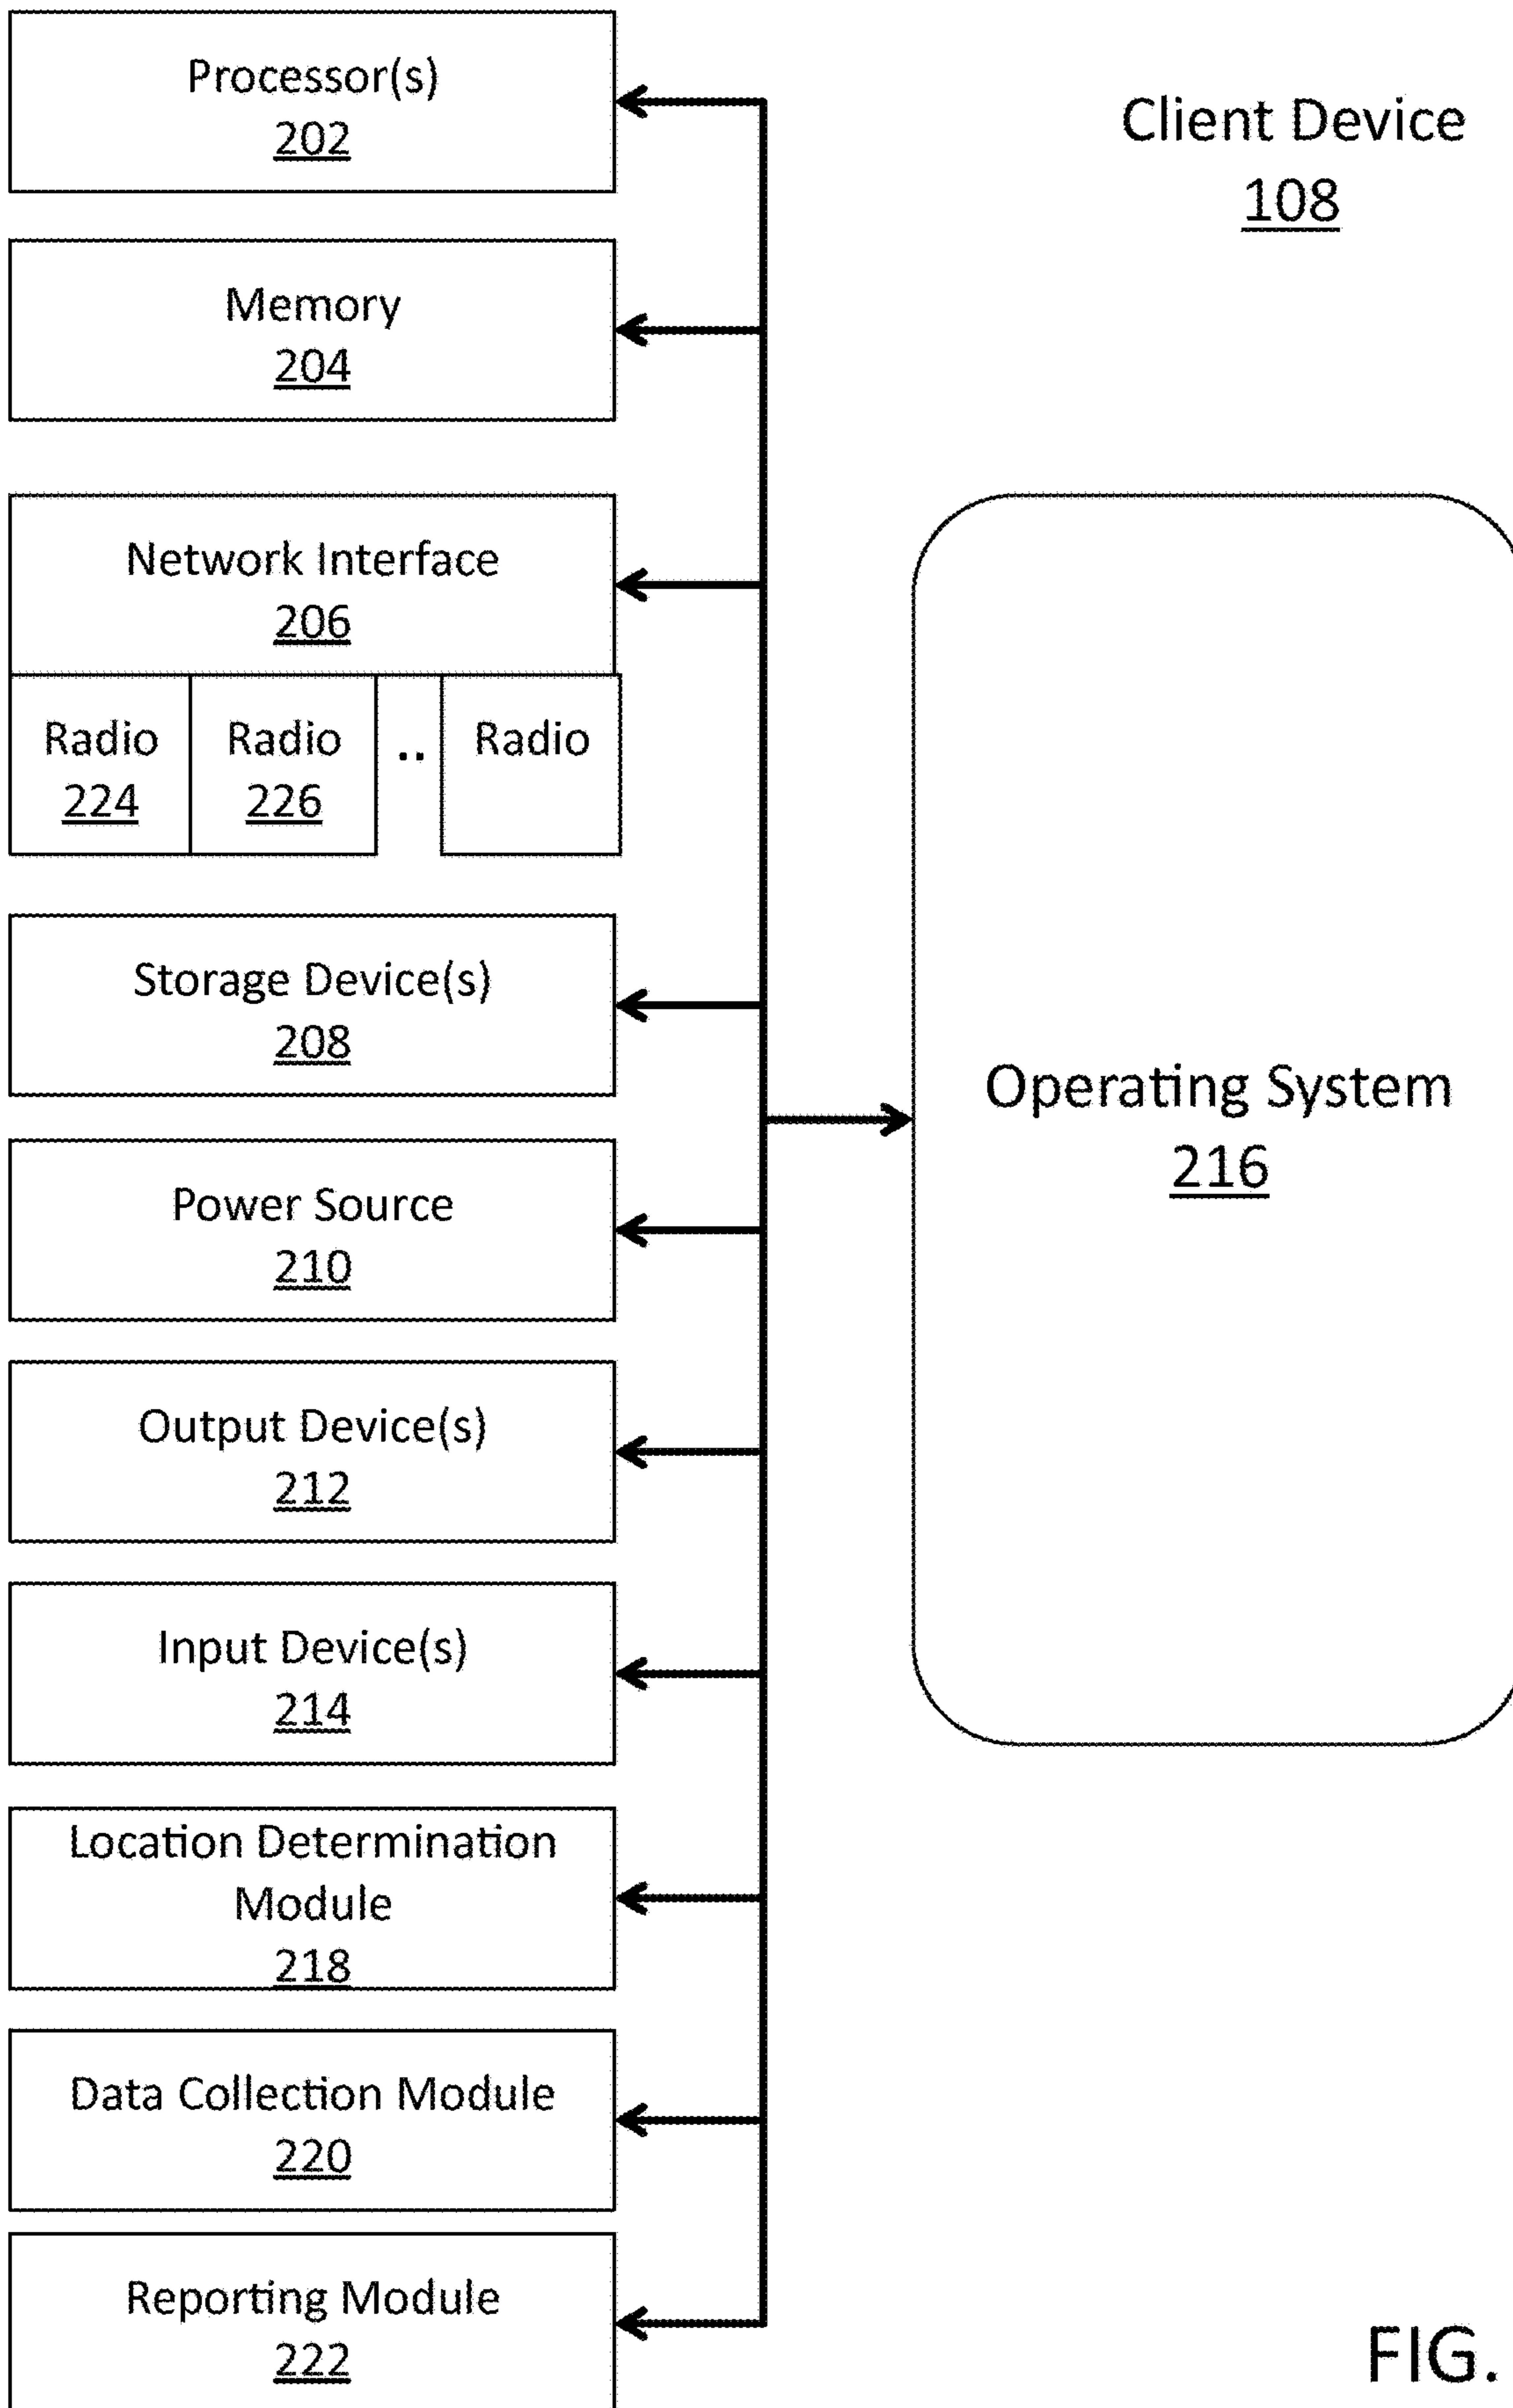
Processor(s)
202

Memory
204

Network Interface
206

Radio
224

Radio
226

..

Radio

Storage Device(s)
208

Power Source
210

Output Device(s)
212

Input Device(s)
214

Location Determination Module
218

Data Collection Module
220

Reporting Module
222

Client Device
108

Operating System
216

FIG.